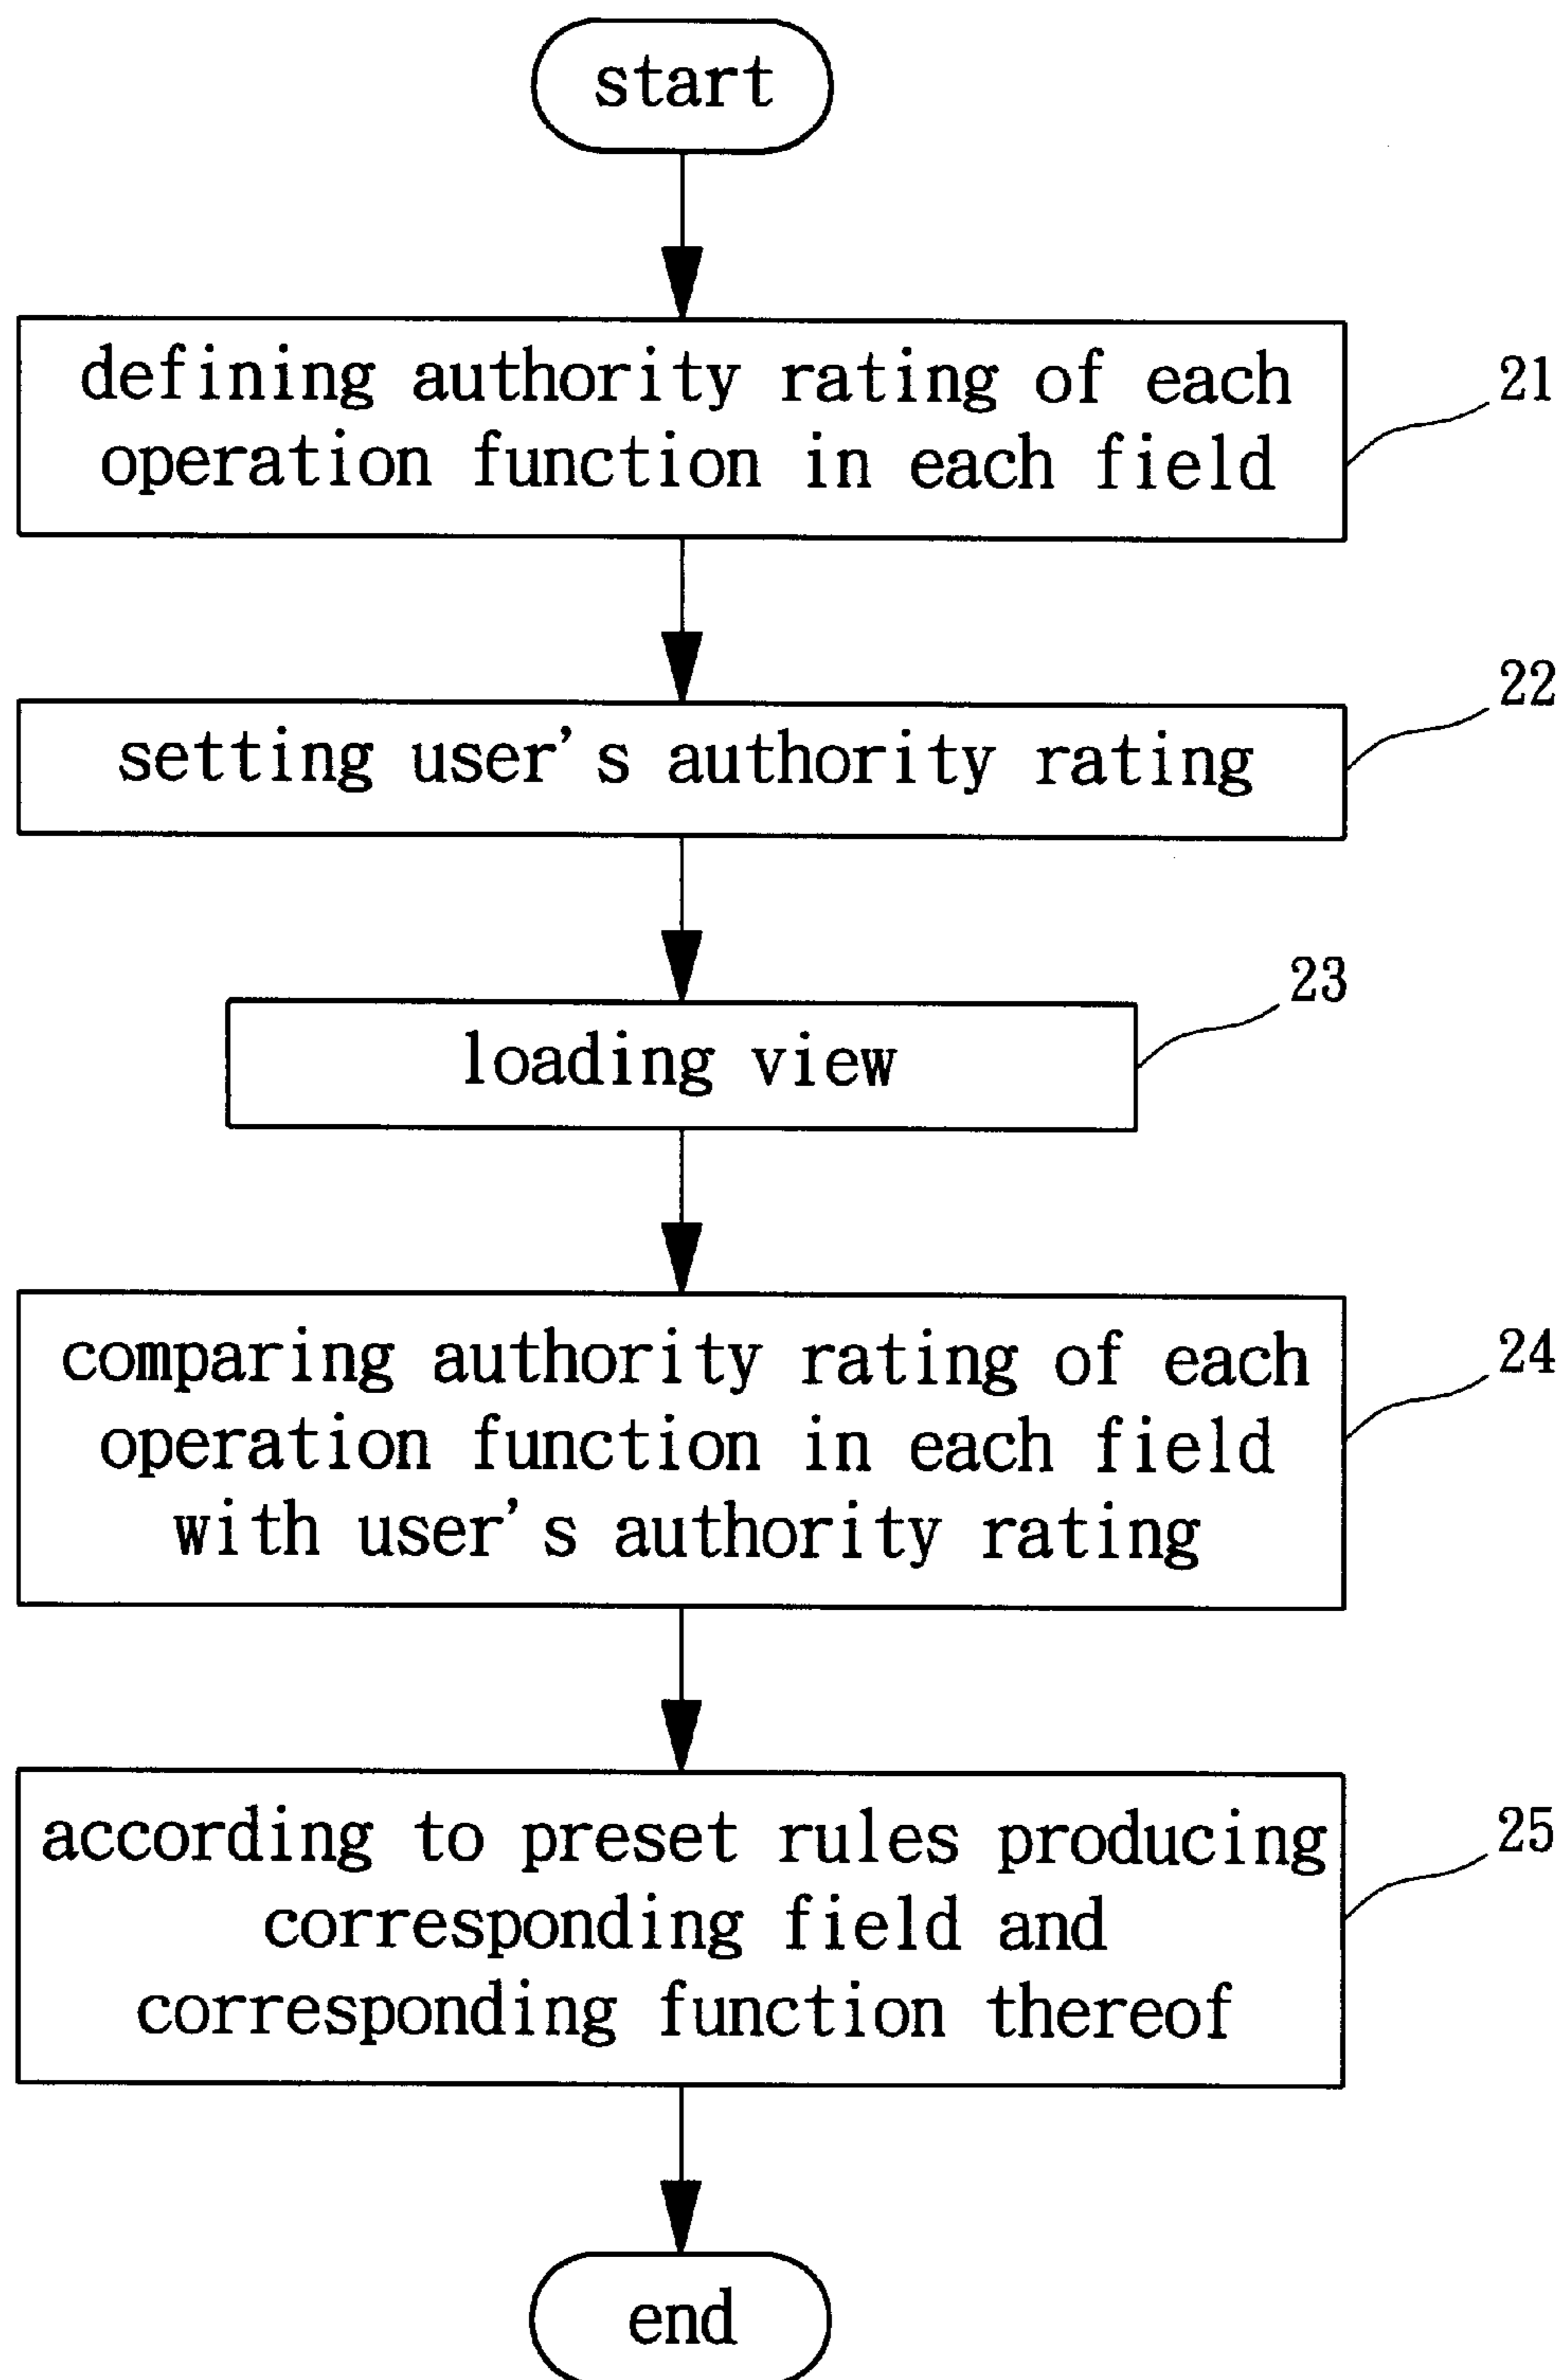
start

defining authority rating of each operation function in each field

21

setting user's authority rating

22

loading view

23

comparing authority rating of each operation function in each field with user's authority rating

24

according to preset rules producing corresponding field and corresponding function thereof

25

end